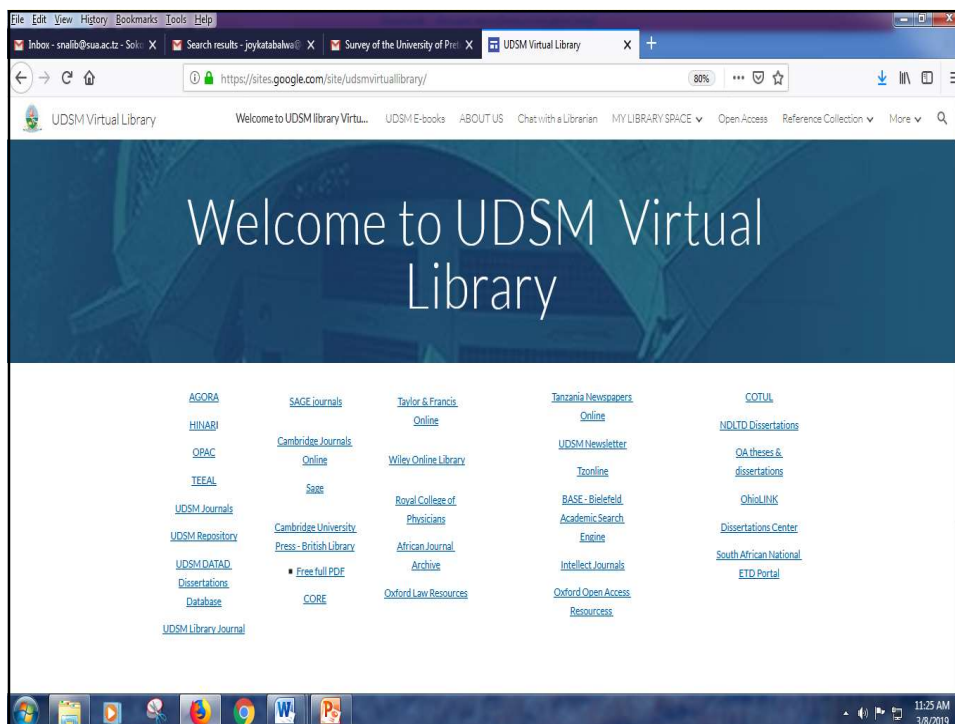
File Edit View History Bookmarks Tools Help

Inbox - snalib@sua.ac.tz - Soko X | Search results - joykatabalwa@ X | Survey of the University of Pret X | UDSM Virtual Library X | +

https://sites.google.com/site/udsmvirtuallibrary/ 80% ··· 

UDSM Virtual Library | Welcome to UDSM library Virtu... | UDSM E-books | ABOUT US | Chat with a Librarian | MY LIBRARY SPACE | Open Access | Reference Collection | More

Welcome to UDSM Virtual Library

AGORA
HINARI
OPAC
TEEAL
UDSM Journals
UDSM Repository
UDSM DATAD Dissertations Database
UDSM Library Journal

SAGE journals
Cambridge Journals Online
Sage
Cambridge University Press - British Library
Free full PDF
CORE

Taylor & Francis Online
Wiley Online Library
Royal College of Physicians
African Journal Archive
Oxford Law Resources

Tanzania Newspapers Online
UDSM Newsletter
Tzonline
BASE - Bielefeld Academic Search Engine
Intellect Journals
Oxford Open Access Resourcess

COTUL
NDLTD Dissertations
OA theses & dissertations
OhioLINK
Dissertations Center
South African National ETD Portal

11:25 AM
3/8/2019